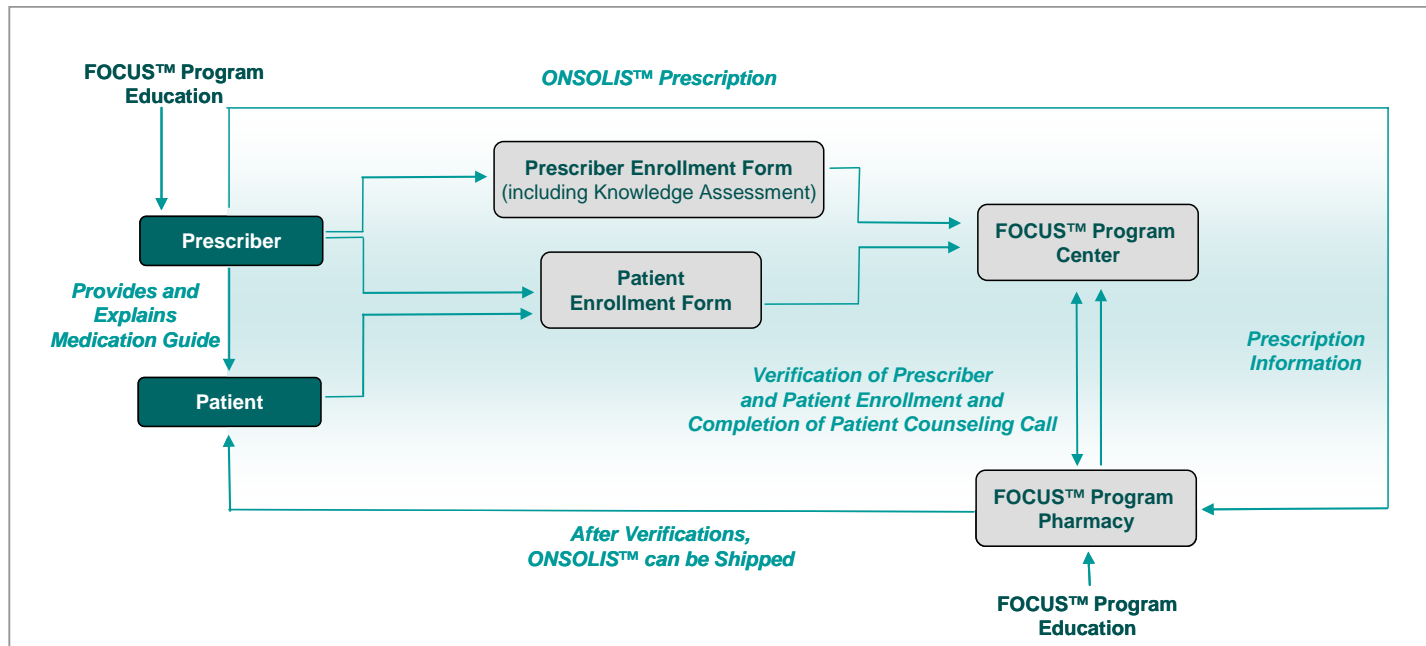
FOCUS™ Program Education

ONSOLIS™ Prescription

Prescriber Enrollment Form (including Knowledge Assessment)

Prescriber

FOCUS™ Program Center

Patient Enrollment Form

Provides and Explains Medication Guide

Prescription Information

Patient

Verification of Prescriber and Patient Enrollment and Completion of Patient Counseling Call

FOCUS™ Program Pharmacy

After Verifications, ONSOLIS™ can be Shipped

FOCUS™ Program Education